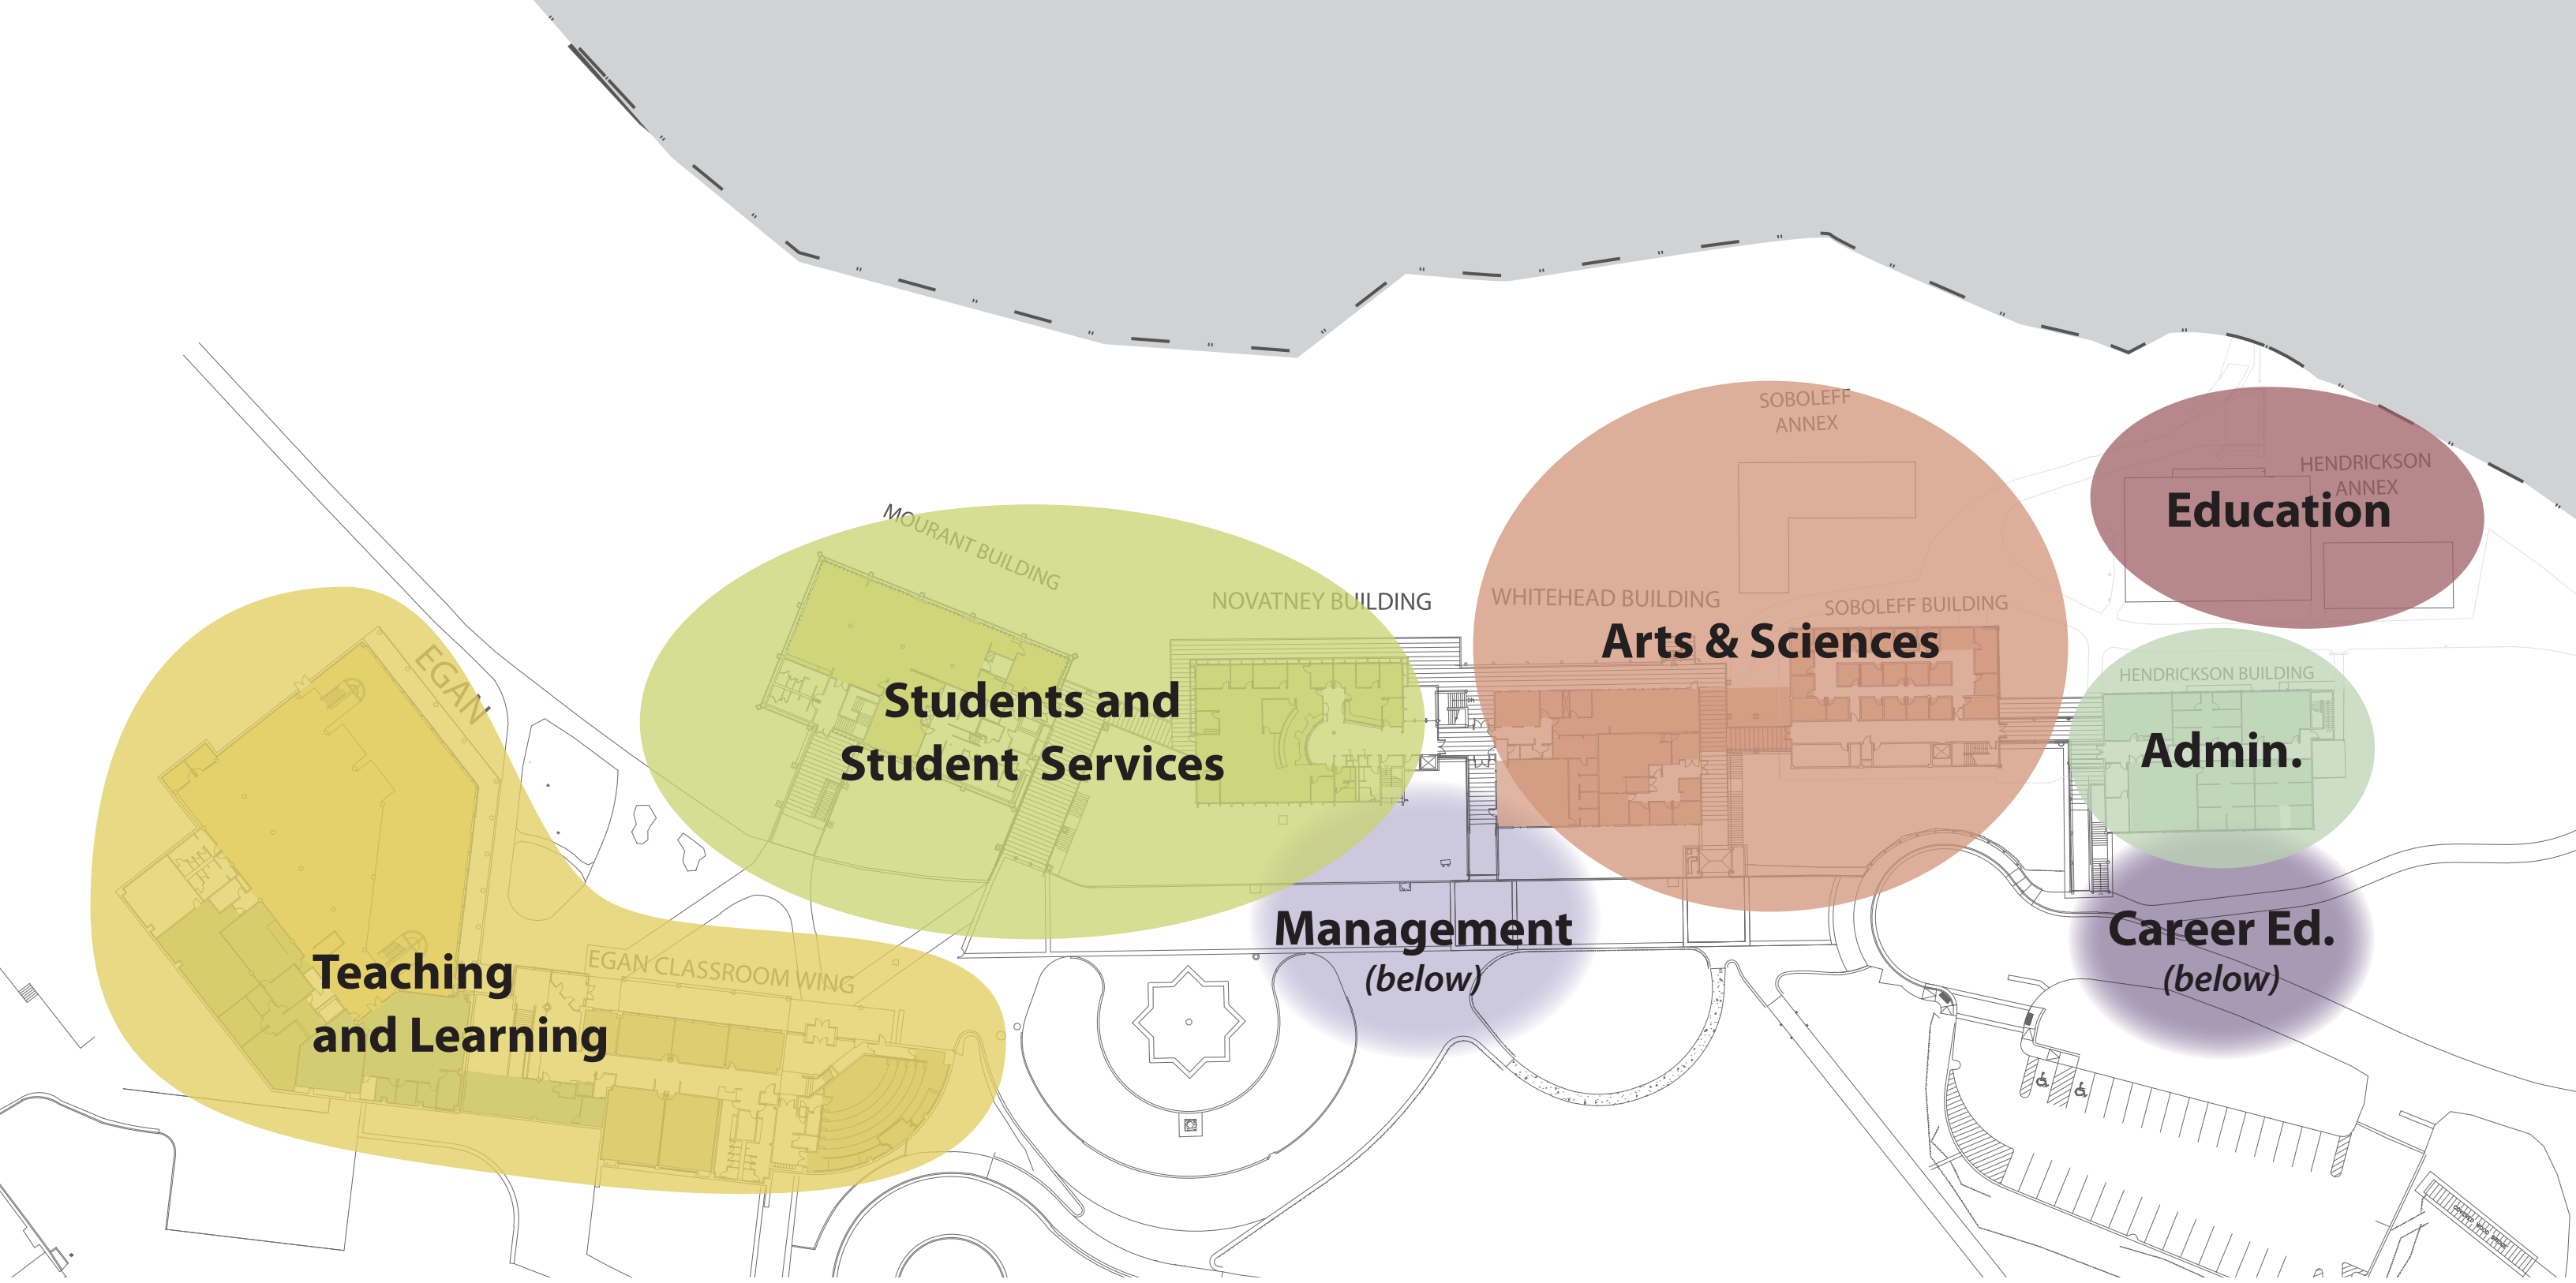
SOBOLEFF ANNEX

HENDRICKSON ANNEX

Education

MOURANT BUILDING

NOVATNEY BUILDING

WHITEHEAD BUILDING

SOBOLEFF BUILDING

Arts & Sciences

EGAN

Students and Student Services

HENDRICKSON BUILDING

Admin.

Teaching and Learning

EGAN CLASSROOM WING

Management (below)

Career Ed. (below)